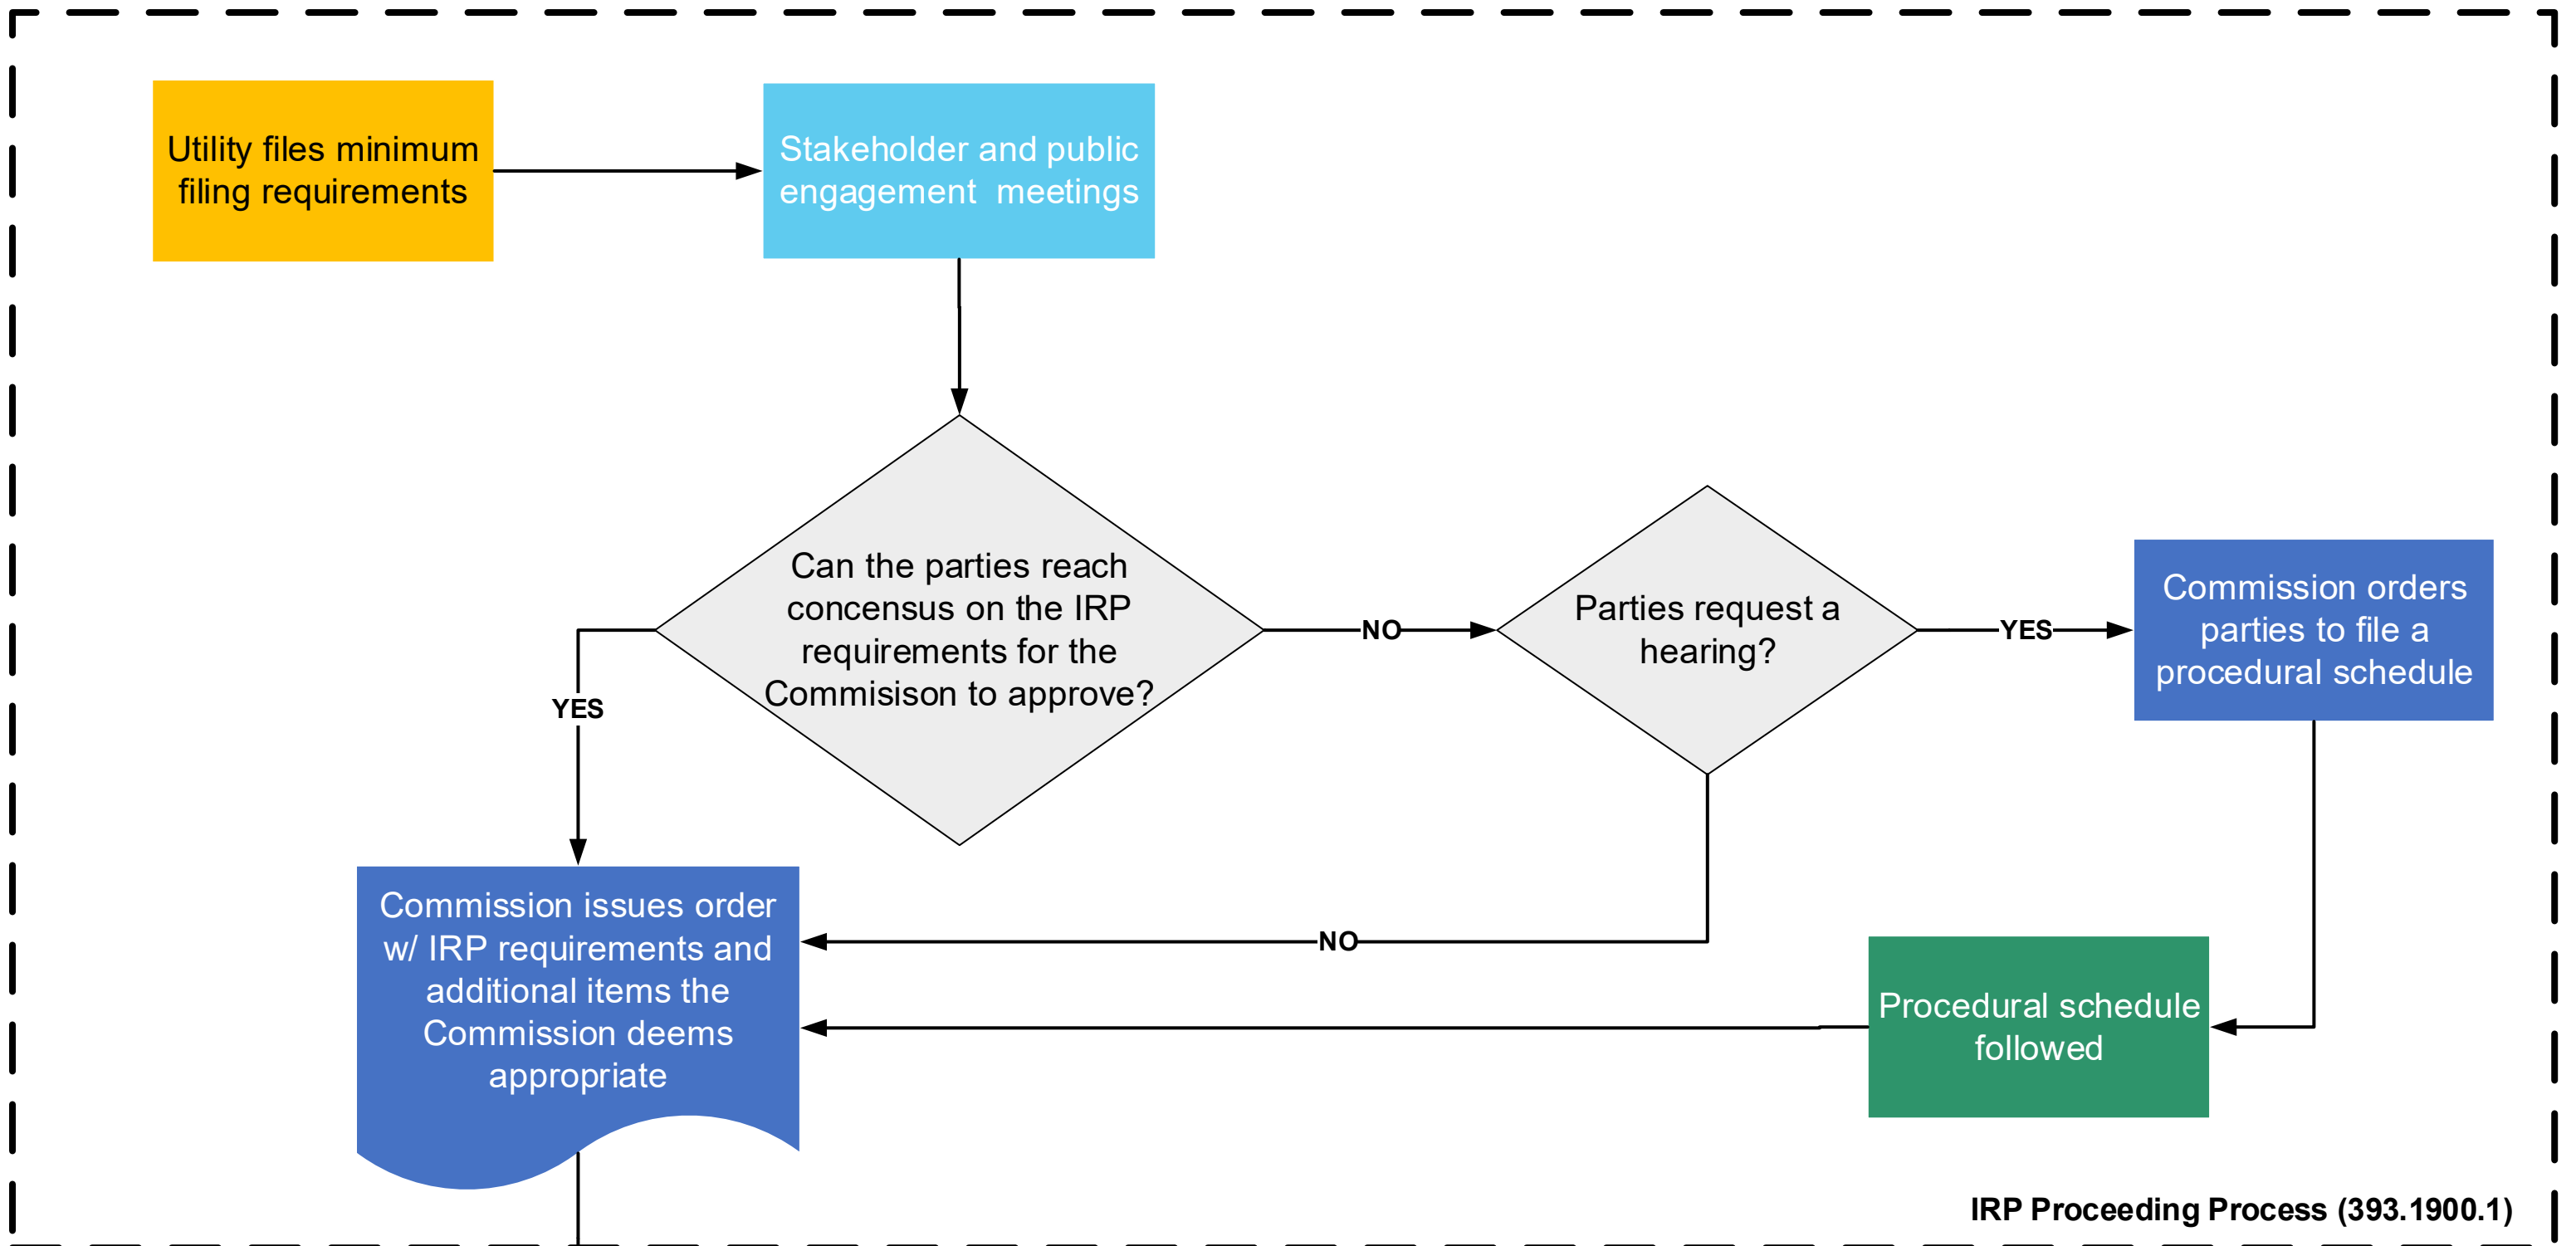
Utility files minimum filing requirements

Stakeholder and public engagement meetings

Can the parties reach concensus on the IRP requirements for the Commisison to approve?

NO

Parties request a hearing?

YES

Commission orders parties to file a procedural schedule

YES

NO

Commission issues order w/ IRP requirements and additional items the Commission deems appropriate

Procedural schedule followed

IRP Proceeding Process (393.1900.1)